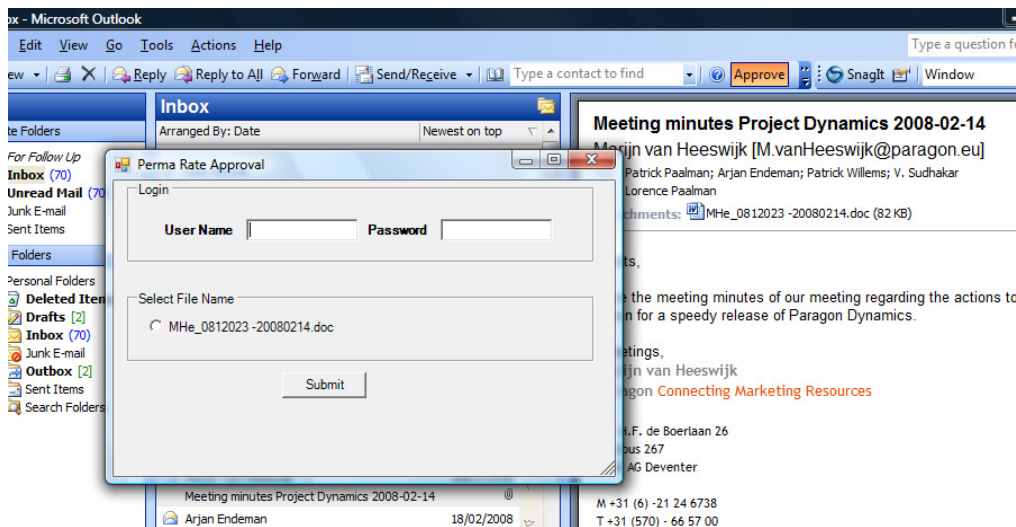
ox - Microsoft Outlook

Edit View Go Tools Actions Help

Type a question f

ew Reply Reply to All Forward Send/Receive Type a contact to find Approve SnagIt Window

te Folders

For Follow Up
Inbox (70)
Unread Mail (70
Junk E-mail
Sent Items

Folders

Personal Folders
Deleted Item
Drafts [2]
Inbox (70)
Junk E-mail
Outbox [2]
Sent Items
Search Folders

Inbox

Arranged By: Date Newest on top

Perma Rate Approval

Login

User Name Password

Select File Name

MHe_0812023 -20080214.doc

Submit

Meeting minutes Project Dynamics 2008-02-14

Arjan Endeman 18/02/2008

Meeting minutes Project Dynamics 2008-02-14

M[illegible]rijn van Heeswijk [M.vanHeeswijk@paragon.eu]

Patrick Paalman; Arjan Endeman; Patrick Willems; V. Sudhakar

Lorence Paalman

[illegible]chments: MHe_0812023 -20080214.doc (82 KB)

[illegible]ts,

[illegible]e the meeting minutes of our meeting regarding the actions to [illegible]n for a speedy release of Paragon Dynamics.

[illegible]etings,
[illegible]ijn van Heeswijk
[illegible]gon Connecting Marketing Resources

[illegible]H.F. de Boerlaan 26
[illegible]bus 267
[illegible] AG Deventer

M +31 (6) -21 24 6738
T +31 (570) - 66 57 00